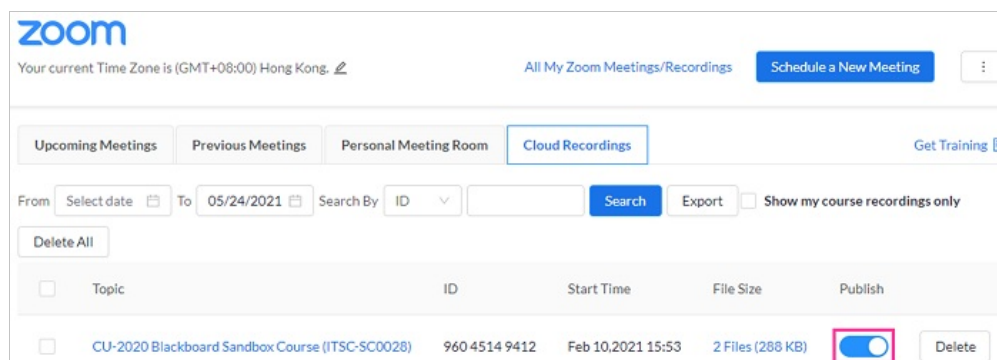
zoom

Your current Time Zone is (GMT+08:00) Hong Kong.

All My Zoom Meetings/Recordings

Schedule a New Meeting

Upcoming Meetings | Previous Meetings | Personal Meeting Room | Cloud Recordings

Get Training

From Select date To 05/24/2021 Search By ID Search Export Show my course recordings only

Delete All

| | Topic | ID | Start Time | File Size | Publish | |
|---|---|---|---|---|---|---|
| | CU-2020 Blackboard Sandbox Course (ITSC-SC0028) | 960 4514 9412 | Feb 10,2021 15:53 | 2 Files (288 KB) | | Delete |